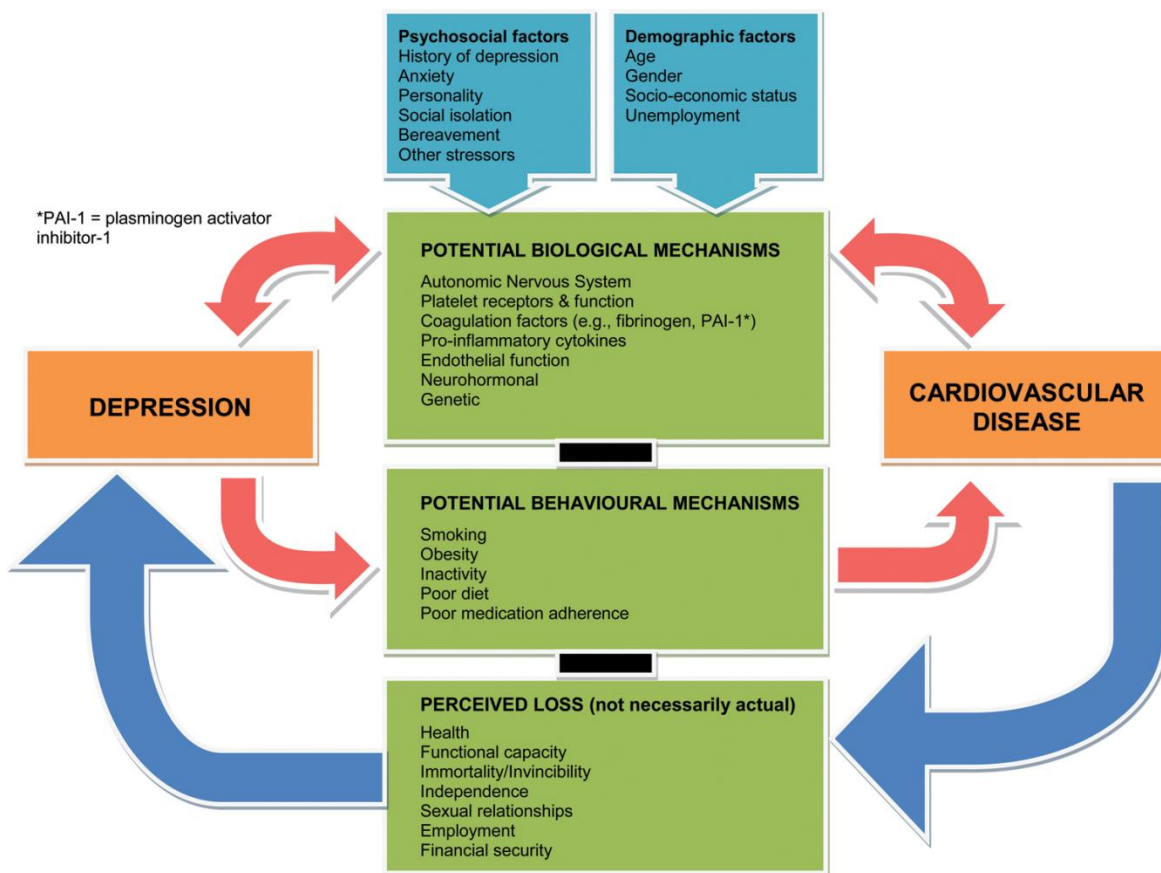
Psychosocial factors
History of depression
Anxiety
Personality
Social isolation
Bereavement
Other stressors

Demographic factors
Age
Gender
Socio-economic status
Unemployment

*PAI-1 = plasminogen activator inhibitor-1

POTENTIAL BIOLOGICAL MECHANISMS
Autonomic Nervous System
Platelet receptors & function
Coagulation factors (e.g., fibrinogen, PAI-1*)
Pro-inflammatory cytokines
Endothelial function
Neurohormonal
Genetic

DEPRESSION

CARDIOVASCULAR DISEASE

POTENTIAL BEHAVIOURAL MECHANISMS
Smoking
Obesity
Inactivity
Poor diet
Poor medication adherence

PERCEIVED LOSS (not necessarily actual)
Health
Functional capacity
Immortality/Invincibility
Independence
Sexual relationships
Employment
Financial security